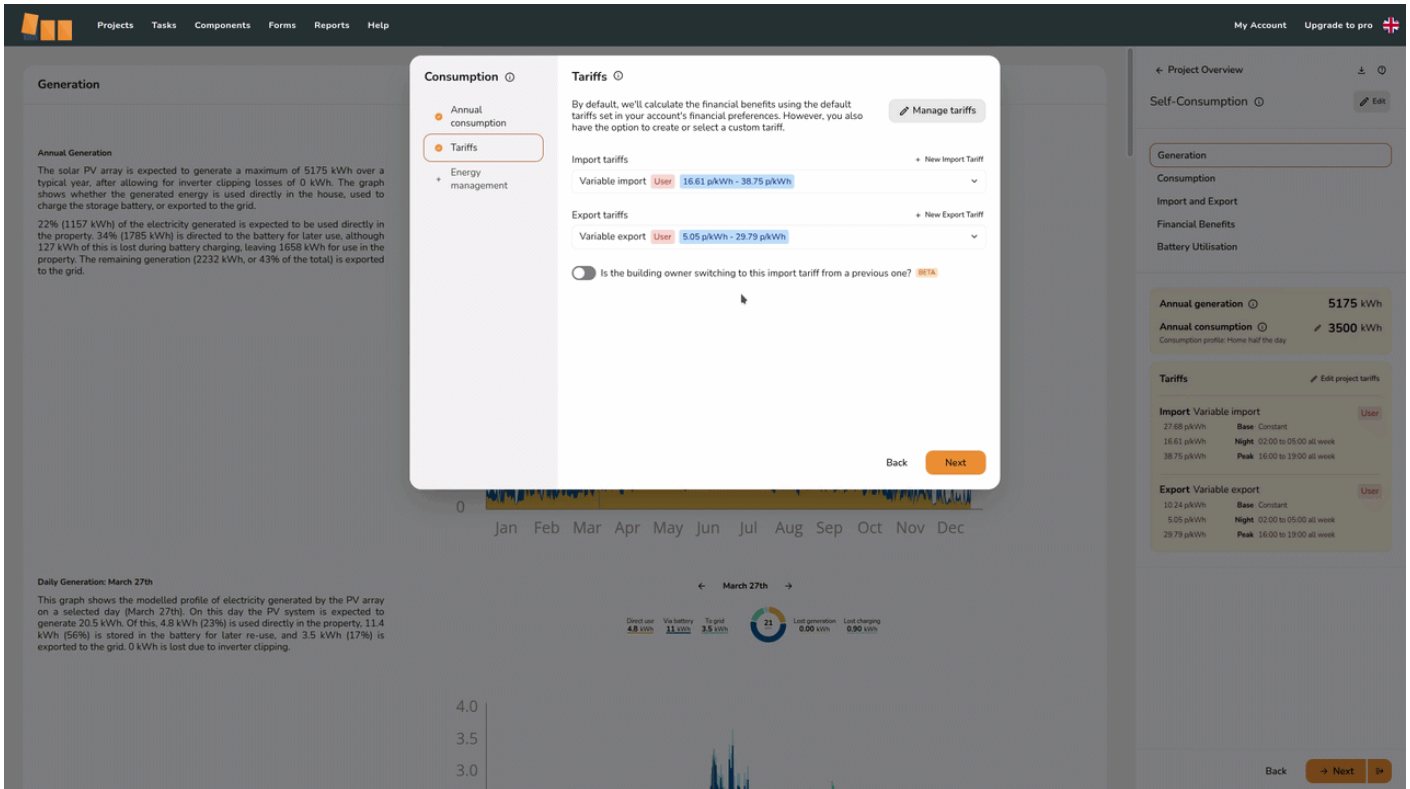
Projects Tasks Components Forms Reports Help

My Account Upgrade to pro

Generation

Annual Generation

The solar PV array is expected to generate a maximum of 5175 kWh over a typical year, after allowing for inverter clipping losses of 0 kWh. The graph shows whether the generated energy is used directly in the house, used to charge the storage battery, or exported to the grid.

22% (1157 kWh) of the electricity generated is expected to be used directly in the property. 34% (1785 kWh) is directed to the battery for later use, although 127 kWh of this is lost during battery charging, leaving 1658 kWh for use in the property. The remaining generation (2232 kWh, or 43% of the total) is exported to the grid.

Consumption

Annual consumption

Tariffs

Energy management

Tariffs

By default, we'll calculate the financial benefits using the default tariffs set in your account's financial preferences. However, you also have the option to create or select a custom tariff.

Manage tariffs

Import tariffs

+ New Import Tariff

Variable import User 16.61 p/kWh - 38.75 p/kWh

Export tariffs

+ New Export Tariff

Variable export User 5.05 p/kWh - 29.79 p/kWh

Is the building owner switching to this import tariff from a previous one? BETA

Back Next

0

Jan Feb Mar Apr May Jun Jul Aug Sep Oct Nov Dec

Daily Generation: March 27th

This graph shows the modelled profile of electricity generated by the PV array on a selected day (March 27th). On this day the PV system is expected to generate 20.5 kWh. Of this, 4.8 kWh (23%) is used directly in the property, 11.4 kWh (56%) is stored in the battery for later re-use, and 3.5 kWh (17%) is exported to the grid. 0 kWh is lost due to inverter clipping.

← March 27th →

Direct use 4.8 kWh Via battery 11 kWh To grid 3.5 kWh 21 Lost generation 0.00 kWh Lost charging 0.90 kWh

4.0
3.5
3.0

← Project Overview

Self-Consumption

Edit

Generation
Consumption
Import and Export
Financial Benefits
Battery Utilisation

Annual generation 5175 kWh
Annual consumption 3500 kWh
Consumption profile: Home half the day

Tariffs Edit project tariffs

Import Variable import User
27.68 p/kWh Base Constant
16.61 p/kWh Night 02:00 to 05:00 all week
38.75 p/kWh Peak 16:00 to 19:00 all week

Export Variable export User
10.24 p/kWh Base Constant
5.05 p/kWh Night 02:00 to 05:00 all week
29.79 p/kWh Peak 16:00 to 19:00 all week

Back → Next